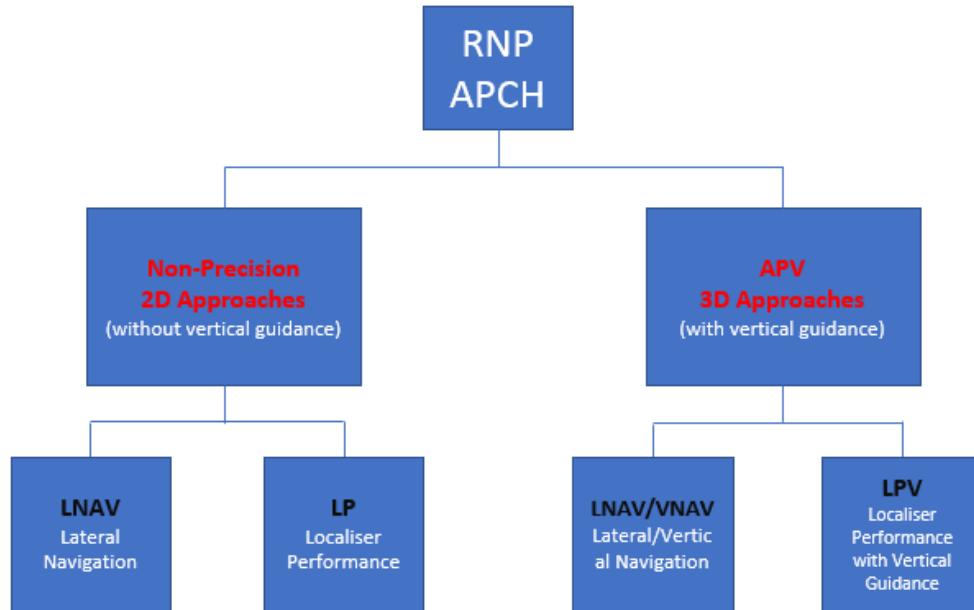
RNP APCH

Non-Precision 2D Approaches (without vertical guidance)

APV 3D Approaches (with vertical guidance)

LNAV Lateral Navigation

LP Localiser Performance

LNAV/VNAV Lateral/Vertical Navigation

LPV Localiser Performance with Vertical Guidance